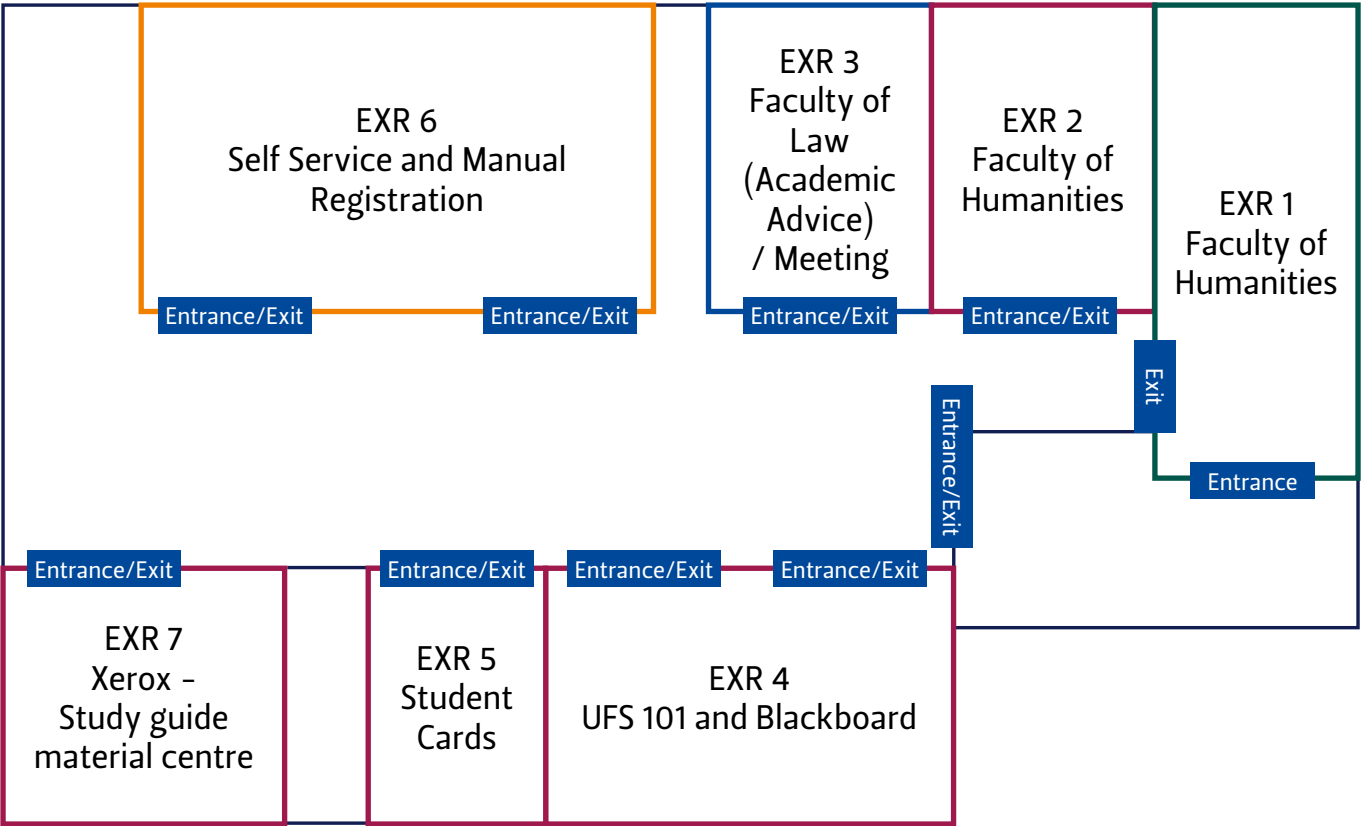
EXR 6
Self Service and Manual Registration

Entrance/Exit

Entrance/Exit

EXR 3
Faculty of Law (Academic Advice) / Meeting

Entrance/Exit

EXR 2
Faculty of Humanities

Entrance/Exit

EXR 1
Faculty of Humanities

Exit

Entrance/Exit

Entrance

Entrance/Exit

Entrance/Exit

Entrance/Exit

Entrance/Exit

EXR 7
Xerox - Study guide material centre

EXR 5
Student Cards

EXR 4
UFS 101 and Blackboard